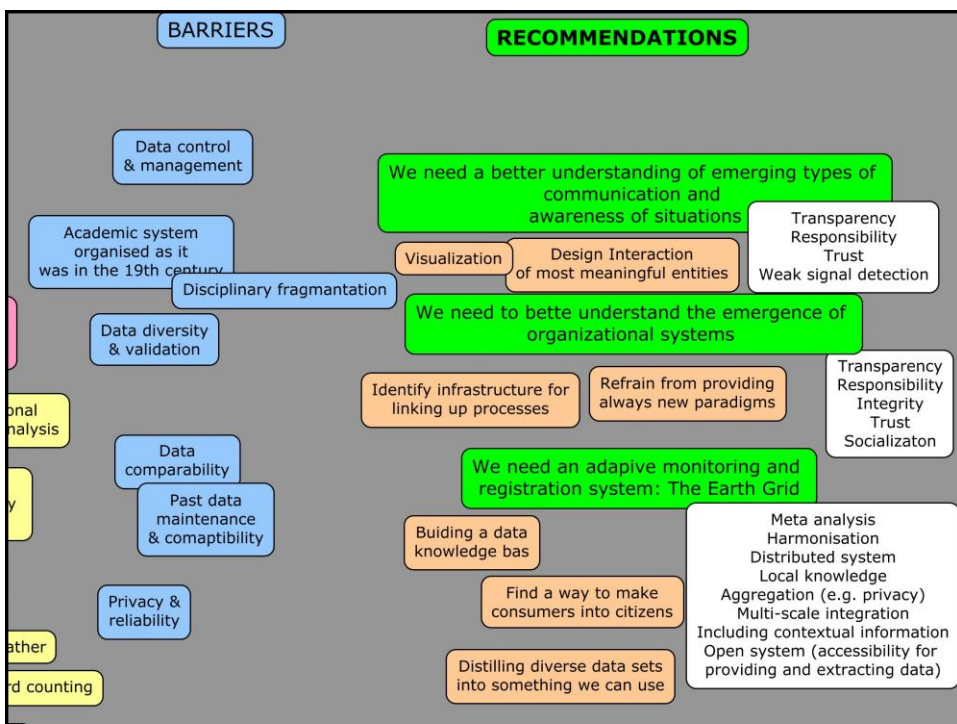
BARRIERS

RECOMMENDATIONS

Data control & management

Academic system organised as it was in the 19th century

Disciplinary fragmantation

Data diversity & validation

onal nalysis

Data comparability

Past data maintenance & comaptibility

y

Privacy & reliability

ather

rd counting

We need a better understanding of emerging types of communication and awareness of situations

Transparency
Responsibility
Trust
Weak signal detection

Visualization

Design Interaction of most meaningful entities

We need to bette understand the emergence of organizational systems

Transparency
Responsibility
Integrity
Trust
Socializaton

Identify infrastructure for linking up processes

Refrain from providing always new paradigms

We need an adapive monitoring and registration system: The Earth Grid

Buiding a data knowledge bas

Meta analysis
Harmonisation
Distributed system
Local knowledge
Aggregation (e.g. privacy)
Multi-scale integration
Including contextual information
Open system (accessibility for providing and extracting data)

Find a way to make consumers into citizens

Distilling diverse data sets into something we can use